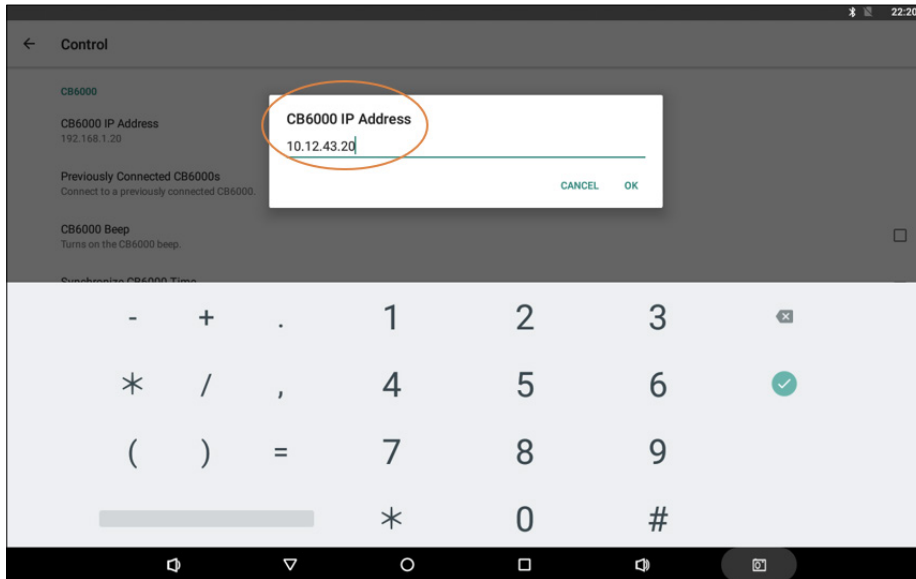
22:20

Control

CB6000

CB6000 IP Address
192.168.1.20

Previously Connected CB6000s
Connect to a previously connected CB6000.

CB6000 Beep
Turns on the CB6000 beep.

Synchronize CB6000 Time

CB6000 IP Address
10.12.43.20

CANCEL OK

- + . 1 2 3
* / , 4 5 6
( ) = 7 8 9
* 0 #